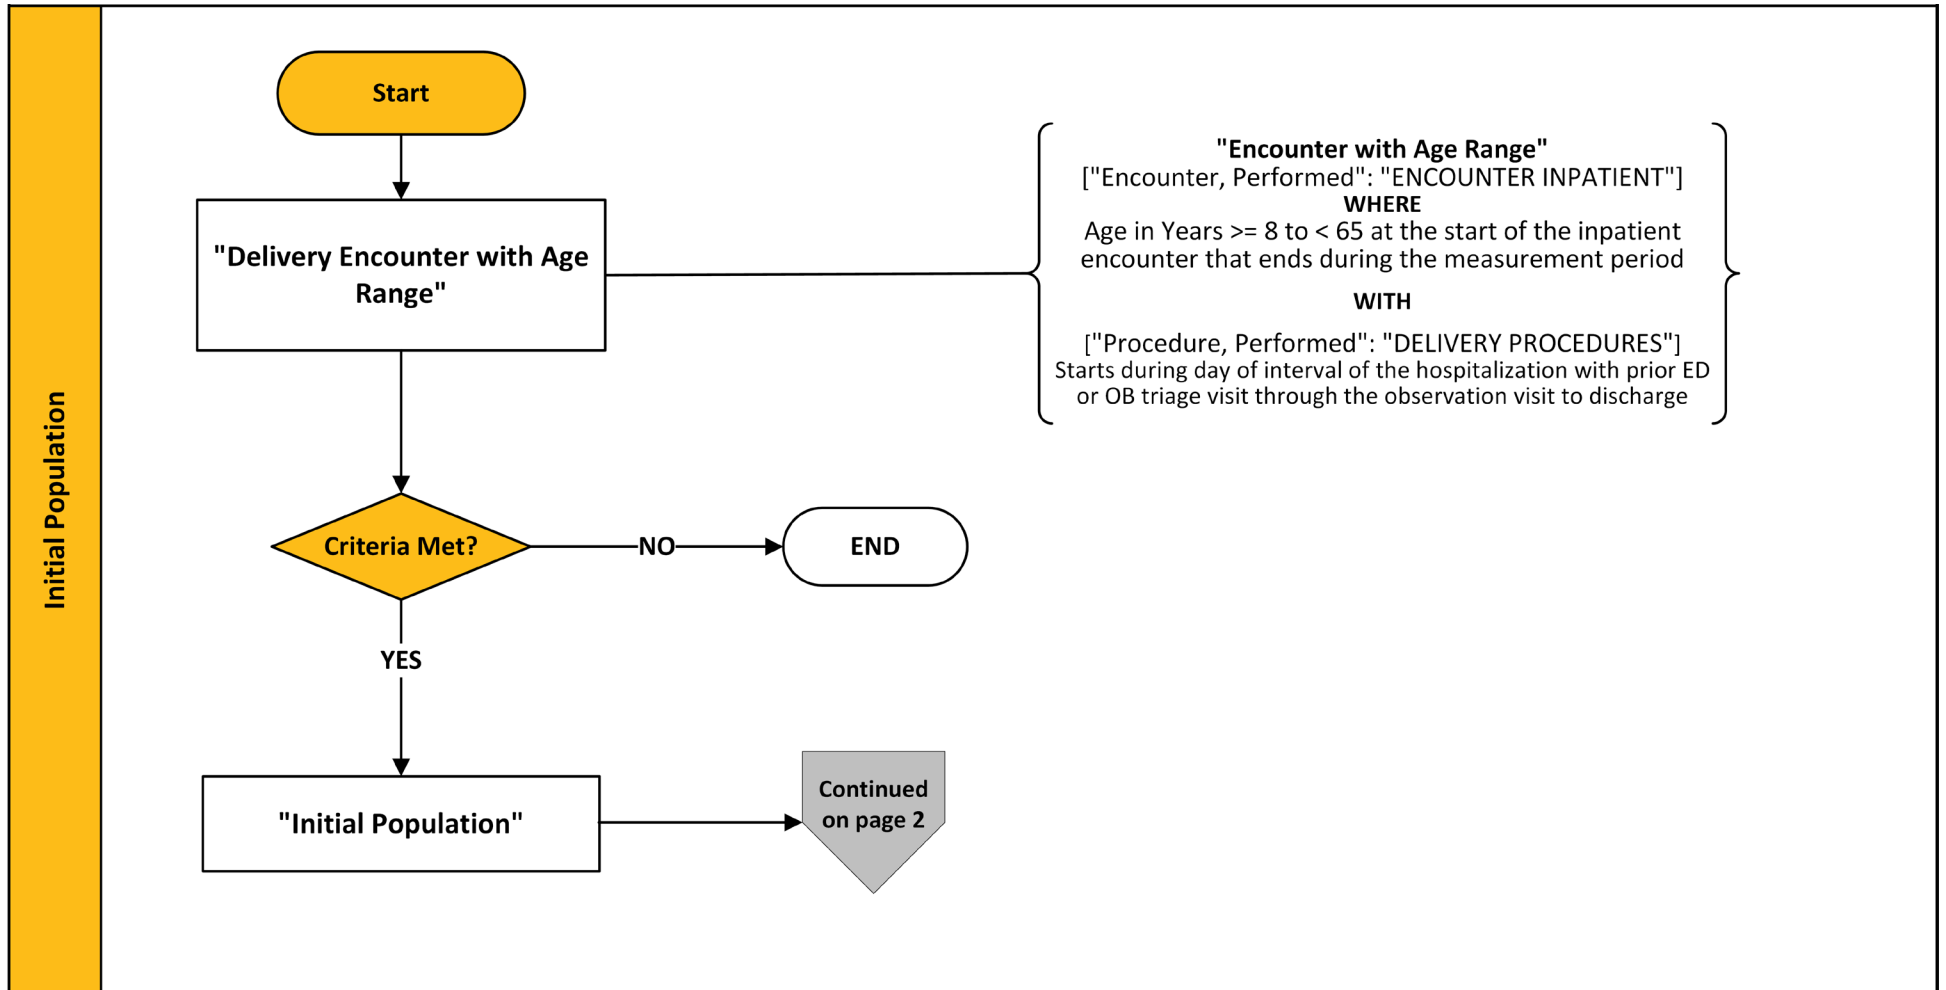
Initial Population

Start

"Delivery Encounter with Age Range"

"Encounter with Age Range"
["Encounter, Performed": "ENCOUNTER INPATIENT"]
WHERE
Age in Years >= 8 to < 65 at the start of the inpatient encounter that ends during the measurement period
WITH
["Procedure, Performed": "DELIVERY PROCEDURES"]
Starts during day of interval of the hospitalization with prior ED or OB triage visit through the observation visit to discharge

Criteria Met?

NO

END

YES

"Initial Population"

Continued on page 2